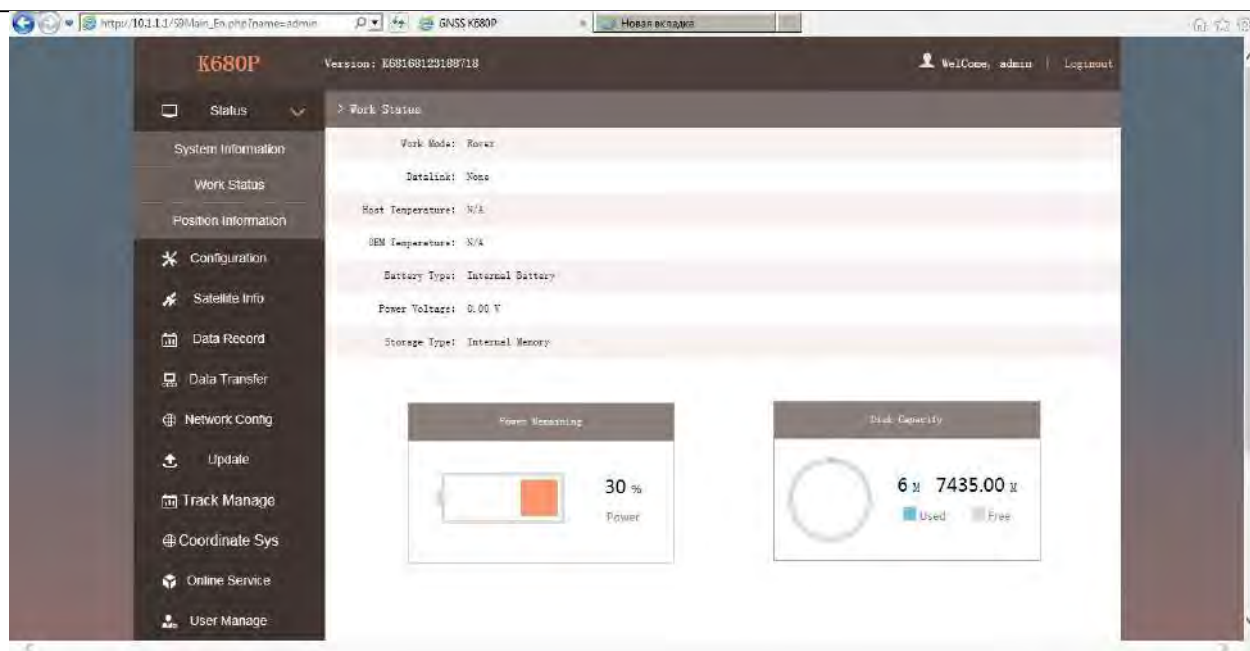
http://10.1.1.1/59Main_En.php?name=admin
GNSS K680P
Новая вкладка

K680P
Version: K68168123188718
WelCome, admin | Loginout

Status
System Information
Work Status
Position Information
Configuration
Satellite Info
Data Record
Data Transfer
Network Config
Update
Track Manage
Coordinate Sys
Online Service
User Manage

> Work Status

Work Mode: Rover
Datalink: None
Host Temperature: N/A
OEM Temperature: N/A
Battery Type: Internal Battery
Power Voltage: 0.00 V
Storage Type: Internal Memory

Power Remaining
30 %
Power

Disk Capacity
6 M 7435.00 M
Used Free